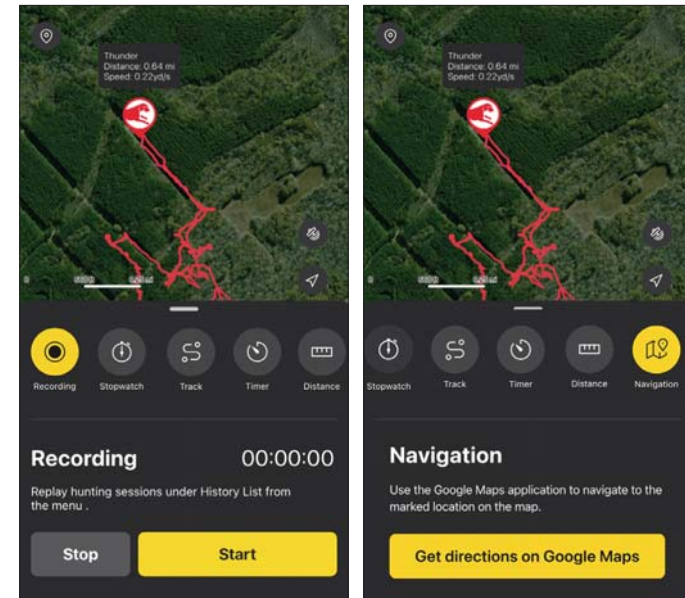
Thunder
Distance: 0.64 mi
Speed: 0.22yd/s

0 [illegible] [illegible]

Recording
Stopwatch
Track
Timer
Distance

Recording
00:00:00

Replay hunting sessions under History List from the menu .

Stop
Start

Thunder
Distance: 0.64 mi
Speed: 0.22yd/s

Stopwatch
Track
Timer
Distance
Navigation

Navigation

Use the Google Maps application to navigate to the marked location on the map.

Get directions on Google Maps